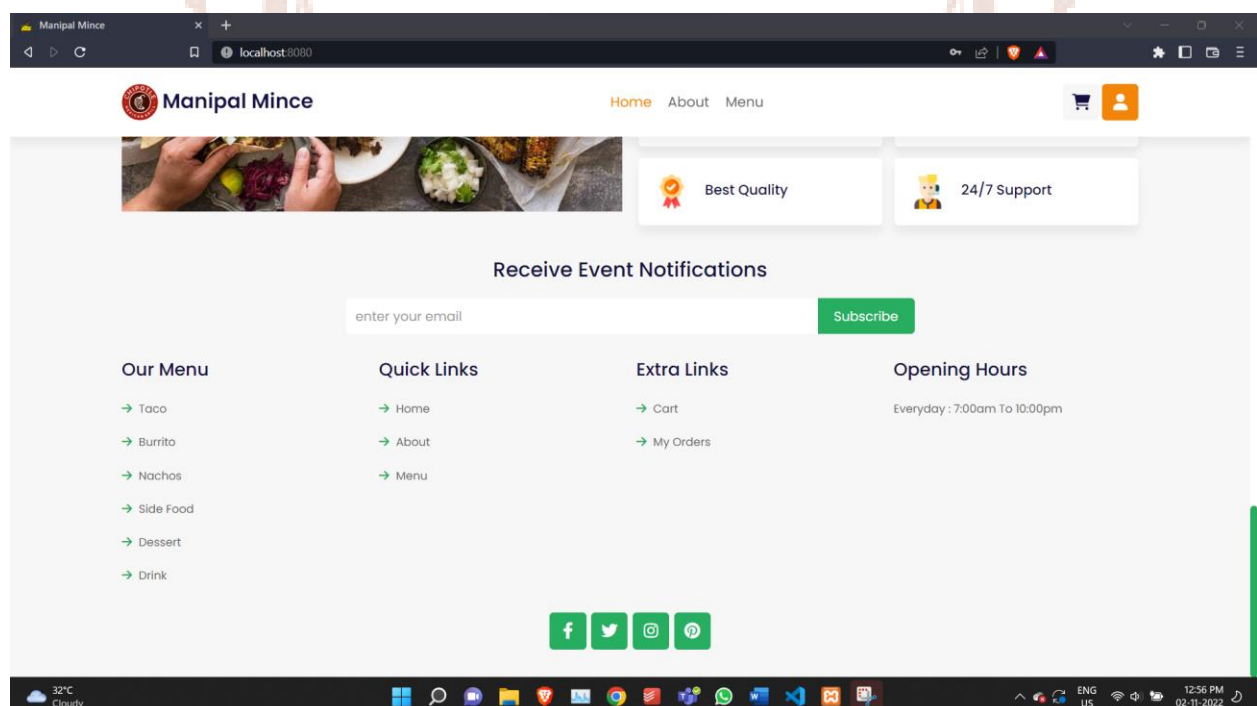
Manipal Mince
localhost:8080

Manipal Mince
Home About Menu

Best Quality
24/7 Support

Receive Event Notifications
enter your email
Subscribe

Our Menu
→ Taco
→ Burrito
→ Nachos
→ Side Food
→ Dessert
→ Drink

Quick Links
→ Home
→ About
→ Menu

Extra Links
→ Cart
→ My Orders

Opening Hours
Everyday : 7:00am To 10:00pm

32°C
Cloudy
ENG
US
12:56 PM
02-11-2022